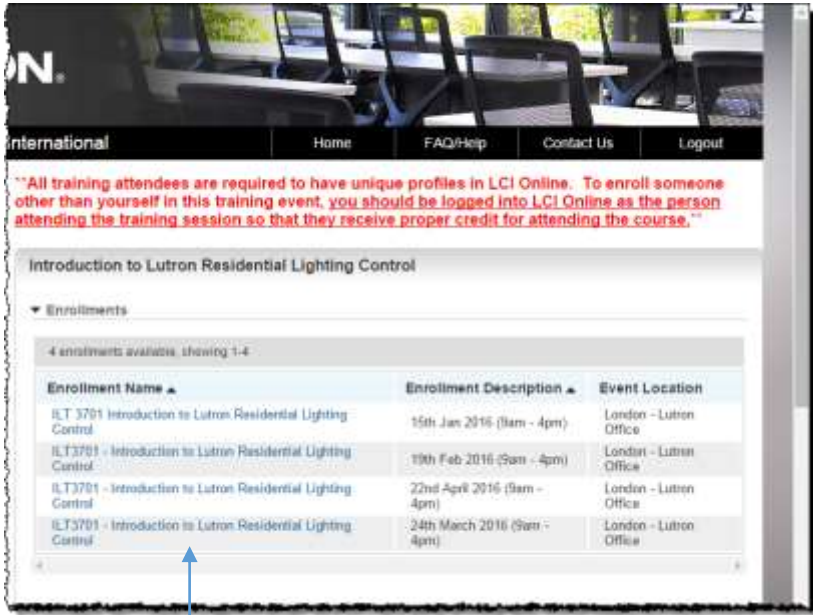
ON.

International

Home

FAQ/Help

Contact Us

Logout

**All training attendees are required to have unique profiles in LCI Online. To enroll someone other than yourself in this training event, you should be logged into LCI Online as the person attending the training session so that they receive proper credit for attending the course.**

Introduction to Lutron Residential Lighting Control

▾ Enrollments

4 enrollments available, showing 1-4

| Enrollment Name ▲ | Enrollment Description ▲ | Event Location |
|---|---|---|
| ILT 3701 Introduction to Lutron Residential Lighting Control | 15th Jan 2016 (9am - 4pm) | London - Lutron Office |
| ILT3701 - Introduction to Lutron Residential Lighting Control | 19th Feb 2016 (9am - 4pm) | London - Lutron Office |
| ILT3701 - Introduction to Lutron Residential Lighting Control | 22nd April 2016 (9am - 4pm) | London - Lutron Office |
| ILT3701 - Introduction to Lutron Residential Lighting Control | 24th March 2016 (9am - 4pm) | London - Lutron Office |